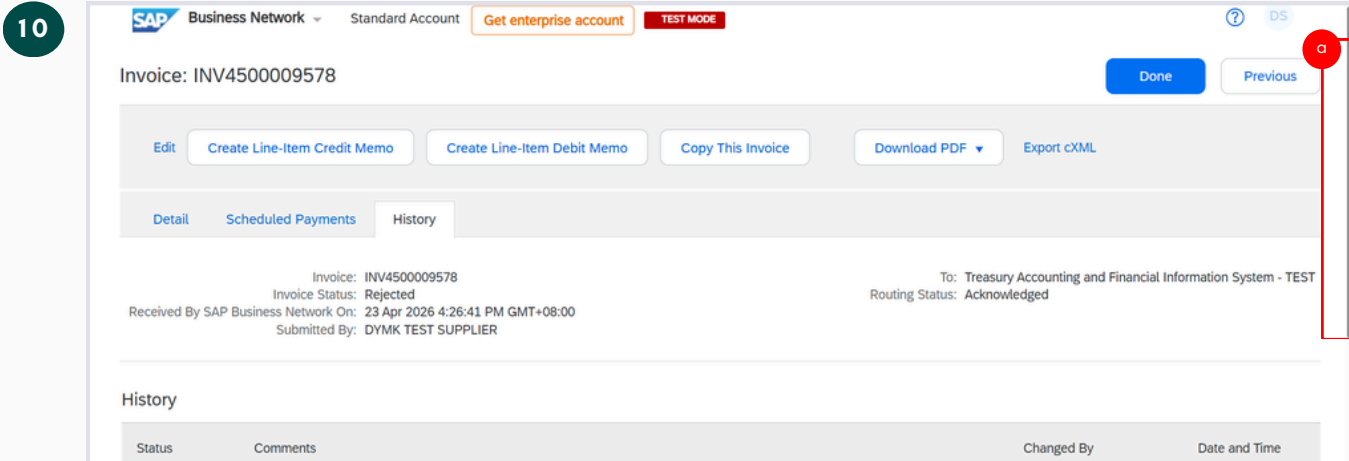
10

SAP Business Network Standard Account Get enterprise account TEST MODE

? DS

a

Invoice: INV4500009578

Done Previous

Edit Create Line-Item Credit Memo Create Line-Item Debit Memo Copy This Invoice Download PDF ▾ Export cXML

Detail Scheduled Payments History

Invoice: INV4500009578
Invoice Status: Rejected
Received By SAP Business Network On: 23 Apr 2026 4:26:41 PM GMT+08:00
Submitted By: DYMK TEST SUPPLIER

To: Treasury Accounting and Financial Information System - TEST
Routing Status: Acknowledged

History

| Status | Comments | Changed By | Date and Time |
|---|---|---|---|